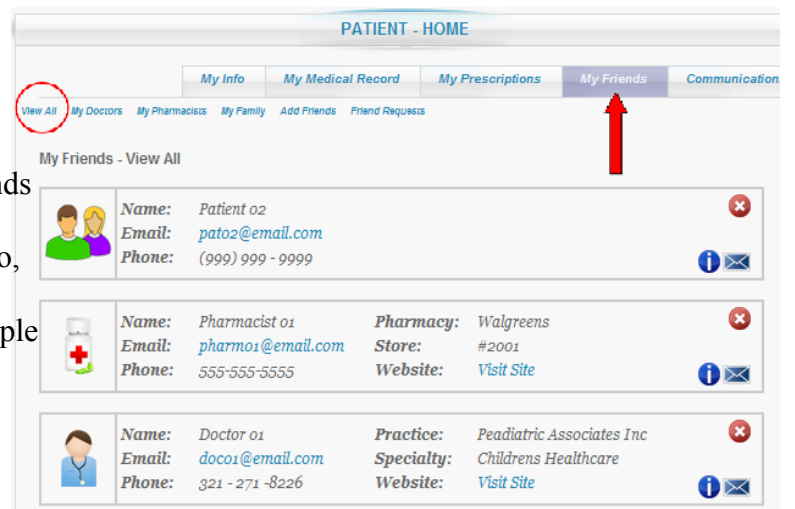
PATIENT - HOME

My Info | My Medical Record | My Prescriptions | My Friends | Communication

View All | My Doctors | My Pharmacists | My Family | Add Friends | Friend Requests

My Friends - View All

nds

o,

ple

Name: Patient 02
Email: pat02@email.com
Phone: (999) 999 - 9999

Name: Pharmacist 01
Email: pharm01@email.com
Phone: 555-555-5555
Pharmacy: Walgreens
Store: #2001
Website: Visit Site

Name: Doctor 01
Email: doc01@email.com
Phone: 321 - 271 -8226
Practice: Peadiatric Associates Inc
Specialty: Childrens Healthcare
Website: Visit Site